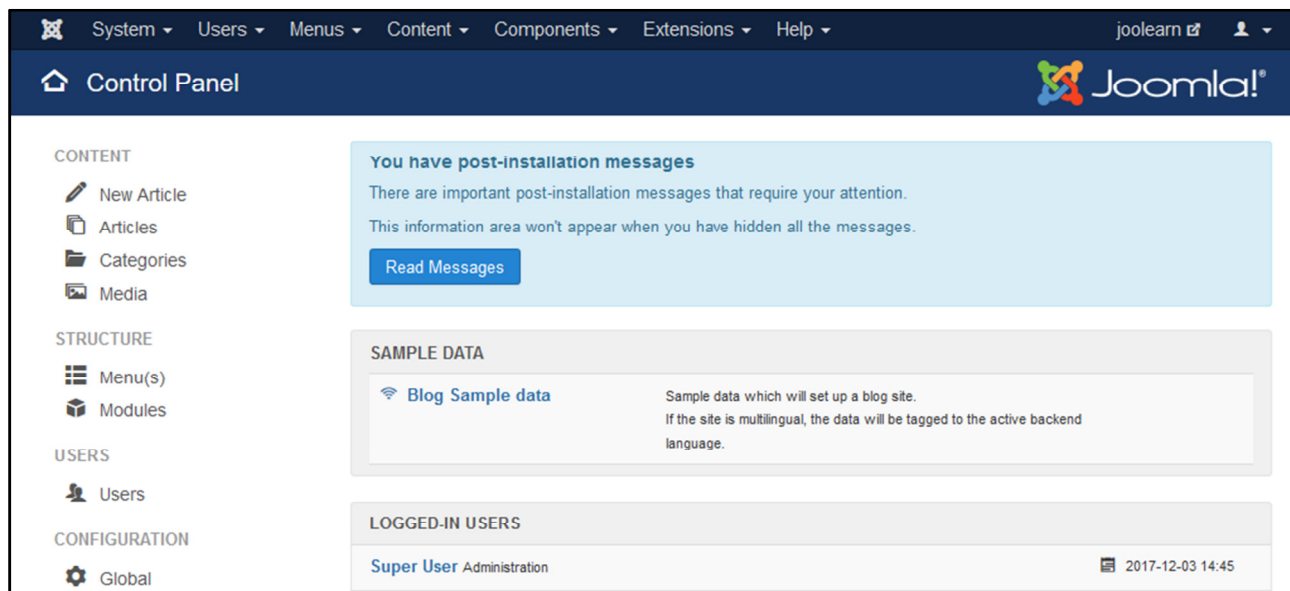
System ▾ Users ▾ Menus ▾ Content ▾ Components ▾ Extensions ▾ Help ▾ joolearn

Control Panel

Joomla!®

CONTENT
New Article
Articles
Categories
Media

STRUCTURE
Menu(s)
Modules

USERS
Users

CONFIGURATION
Global

You have post-installation messages

There are important post-installation messages that require your attention.

This information area won't appear when you have hidden all the messages.

Read Messages

SAMPLE DATA

Blog Sample data

Sample data which will set up a blog site.
If the site is multilingual, the data will be tagged to the active backend language.

LOGGED-IN USERS

Super User Administration

2017-12-03 14:45